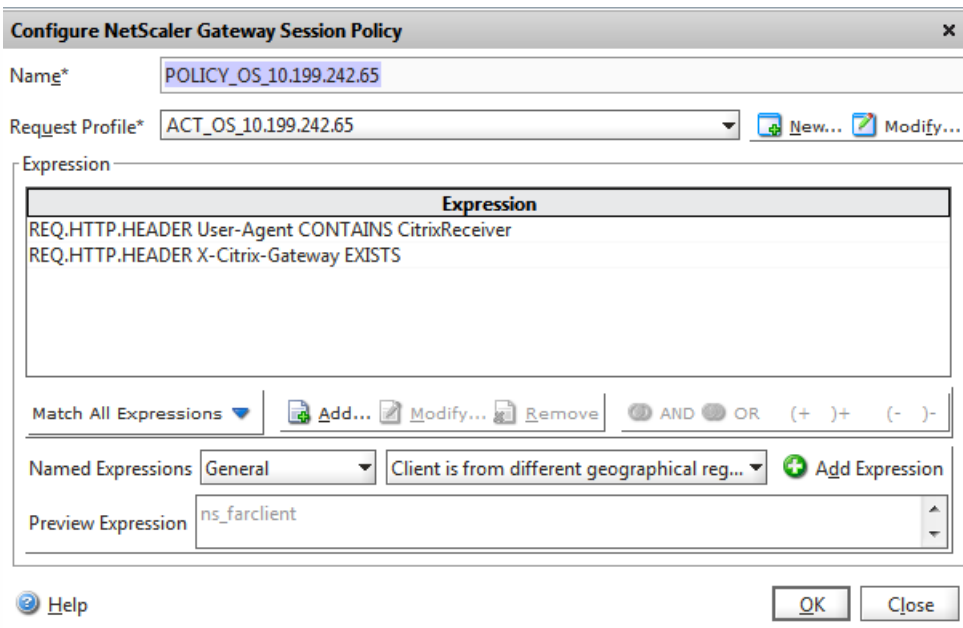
Configure NetScaler Gateway Session Policy ×

Name* POLICY_OS_10.199.242.65

Request Profile* ACT_OS_10.199.242.65 New... Modify...

Expression

| Expression |
|---|
| REQ.HTTP.HEADER User-Agent CONTAINS CitrixReceiver |
| REQ.HTTP.HEADER X-Citrix-Gateway EXISTS |

Match All Expressions Add... Modify... Remove AND OR (+ )+ (- )-

Named Expressions General Client is from different geographical reg... Add Expression

Preview Expression ns_farclient

Help OK Close